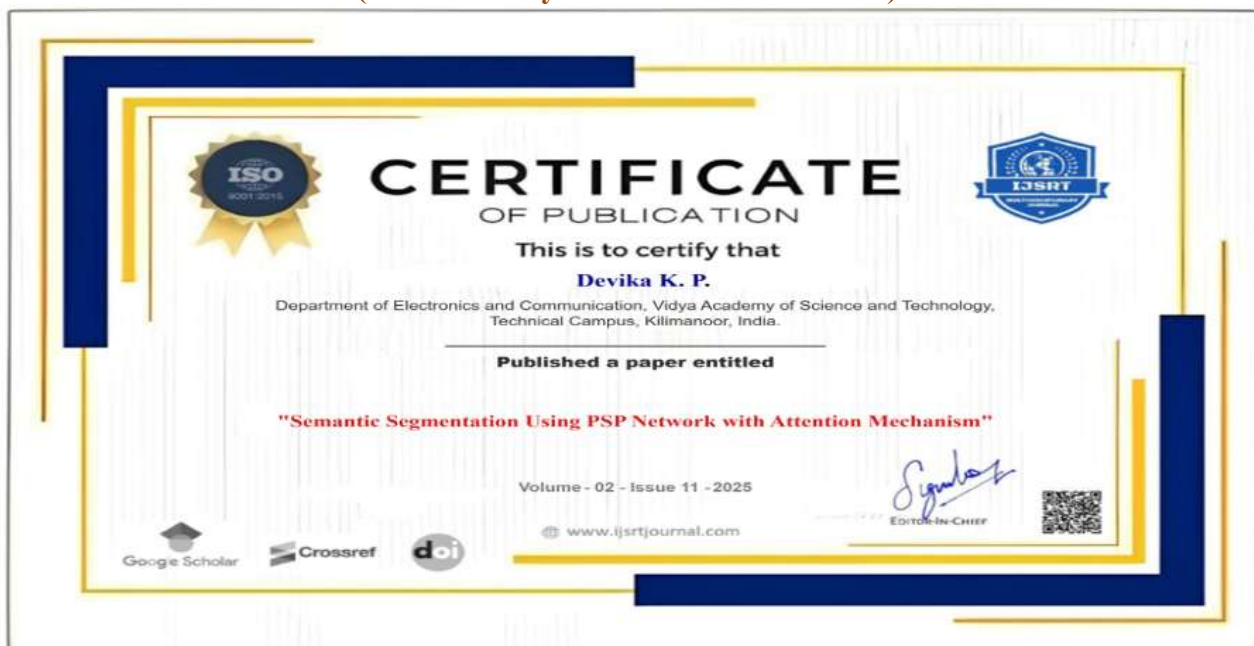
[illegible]

ISO
9001:2015

CERTIFICATE
OF PUBLICATION

IJSRT

This is to certify that

Devika K. P.

Department of Electronics and Communication, Vidya Academy of Science and Technology, Technical Campus, Kilimanoor, India.

Published a paper entitled

"Semantic Segmentation Using PSP Network with Attention Mechanism"

Volume - 02 - Issue 11 - 2025

EDITOR-IN-CHIEF

www.ijsrtjournal.com

Google Scholar

Crossref

doi